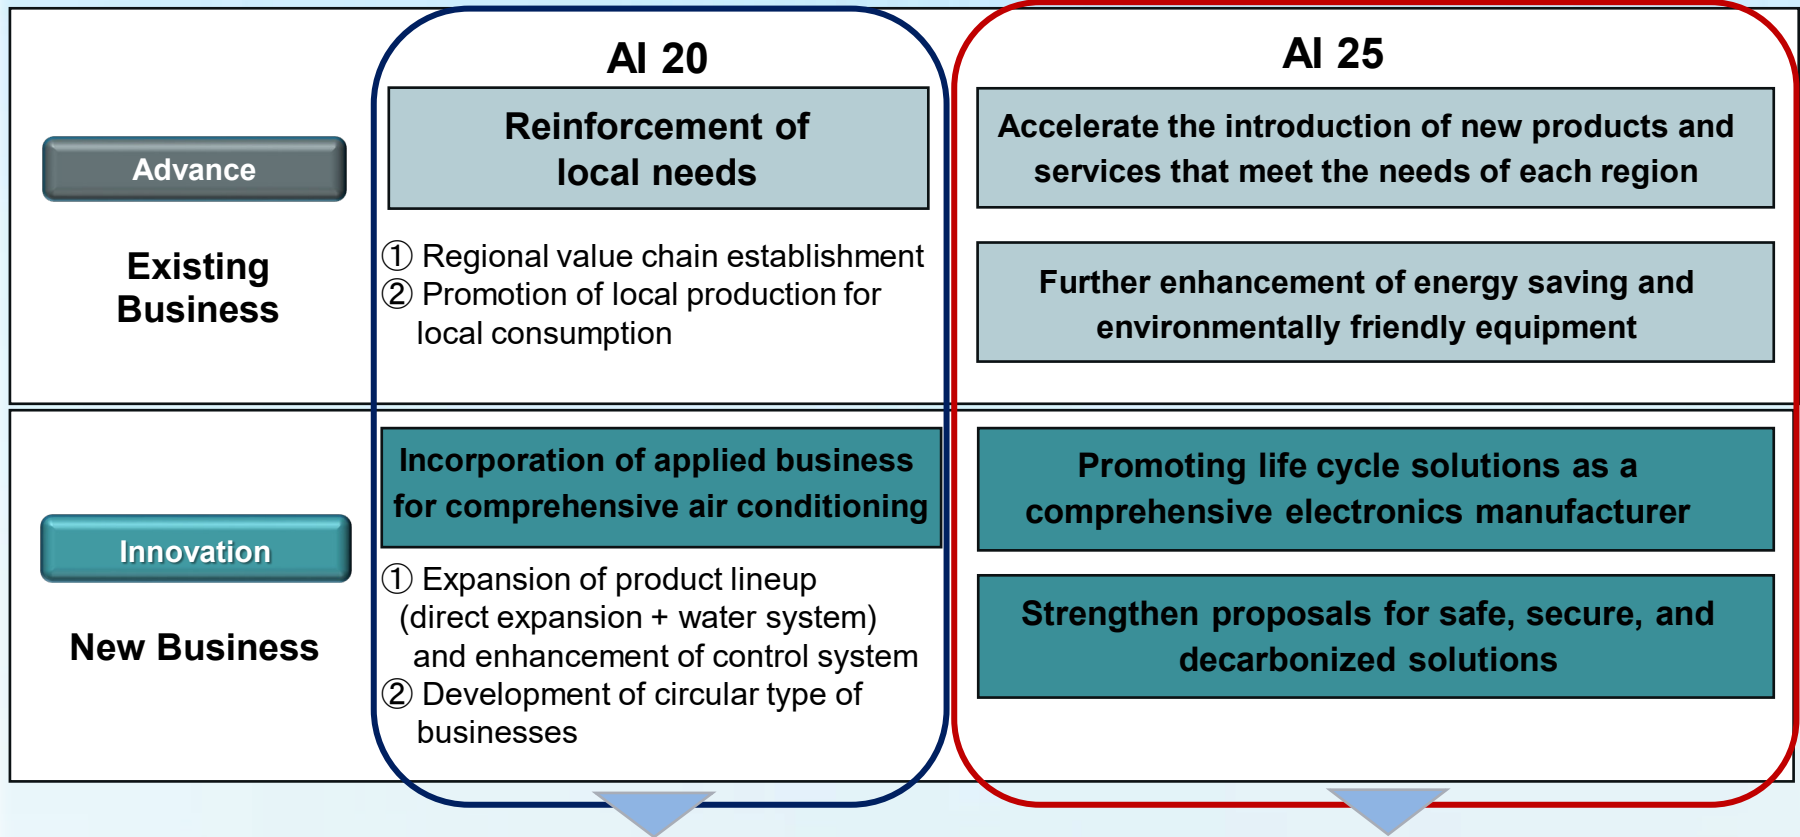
Advance

Existing Business

AI 20

Reinforcement of local needs

① Regional value chain establishment
② Promotion of local production for local consumption

AI 25

Accelerate the introduction of new products and services that meet the needs of each region

Further enhancement of energy saving and environmentally friendly equipment

Innovation

New Business

Incorporation of applied business for comprehensive air conditioning

① Expansion of product lineup (direct expansion + water system) and enhancement of control system
② Development of circular type of businesses

Promoting life cycle solutions as a comprehensive electronics manufacturer

Strengthen proposals for safe, secure, and decarbonized solutions